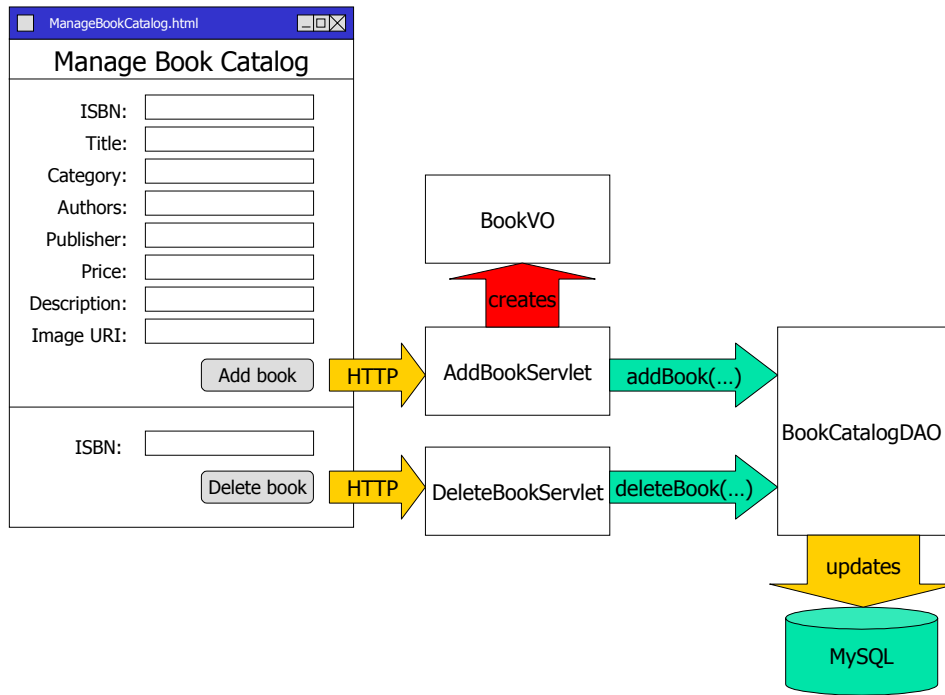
ManageBookCatalog.html

Manage Book Catalog

ISBN:
Title:
Category:
Authors:
Publisher:
Price:
Description:
Image URI:

Add book

ISBN:

Delete book

HTTP

HTTP

BookVO

creates

AddBookServlet

DeleteBookServlet

addBook(…)

deleteBook(…)

BookCatalogDAO

updates

MySQL